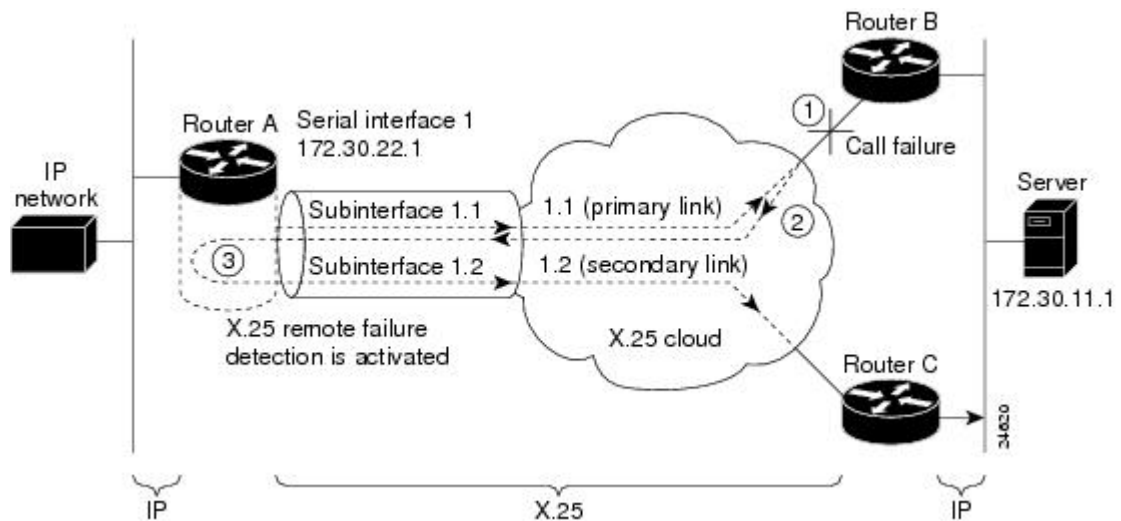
Router B

Router A

Serial interface 1
172.30.22.1

1

Call failure

IP network

Server

Subinterface 1.1

1.1 (primary link)

2

3

Subinterface 1.2

1.2 (secondary link)

172.30.11.1

X.25 remote failure detection is activated

X.25 cloud

Router C

34620

IP

X.25

IP